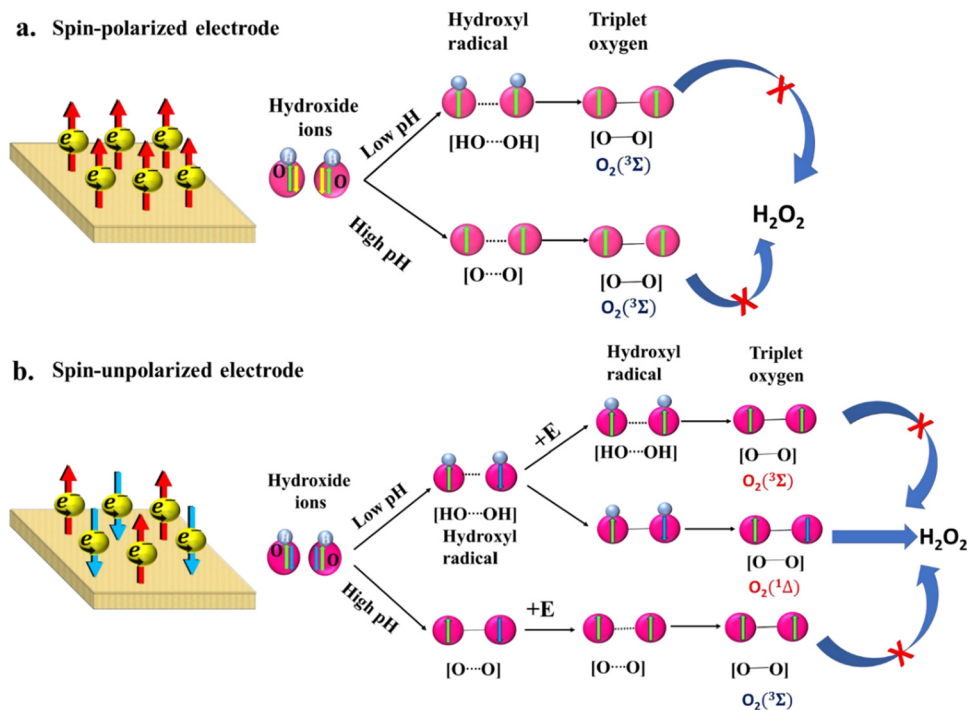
a. Spin-polarized electrode

$e^-$ $e^-$ $e^-$ $e^-$ $e^-$ $e^-$

Hydroxide ions

O O

Low pH

High pH

Hydroxyl radical

[HO···OH]

Triplet oxygen

[O—O]

$O_2(^3\Sigma)$

[O···O]

[O—O]

$O_2(^3\Sigma)$

$H_2O_2$

b. Spin-unpolarized electrode

$e^-$ $e^-$ $e^-$ $e^-$ $e^-$ $e^-$

Hydroxide ions

O O

Low pH

High pH

[HO···OH]
Hydroxyl radical

+E

Hydroxyl radical

[HO···OH]

Triplet oxygen

[O—O]

$O_2(^3\Sigma)$

[O—O]

$O_2(^1\Delta)$

$H_2O_2$

+E

[O···O]

[O···O]

[O—O]

$O_2(^3\Sigma)$